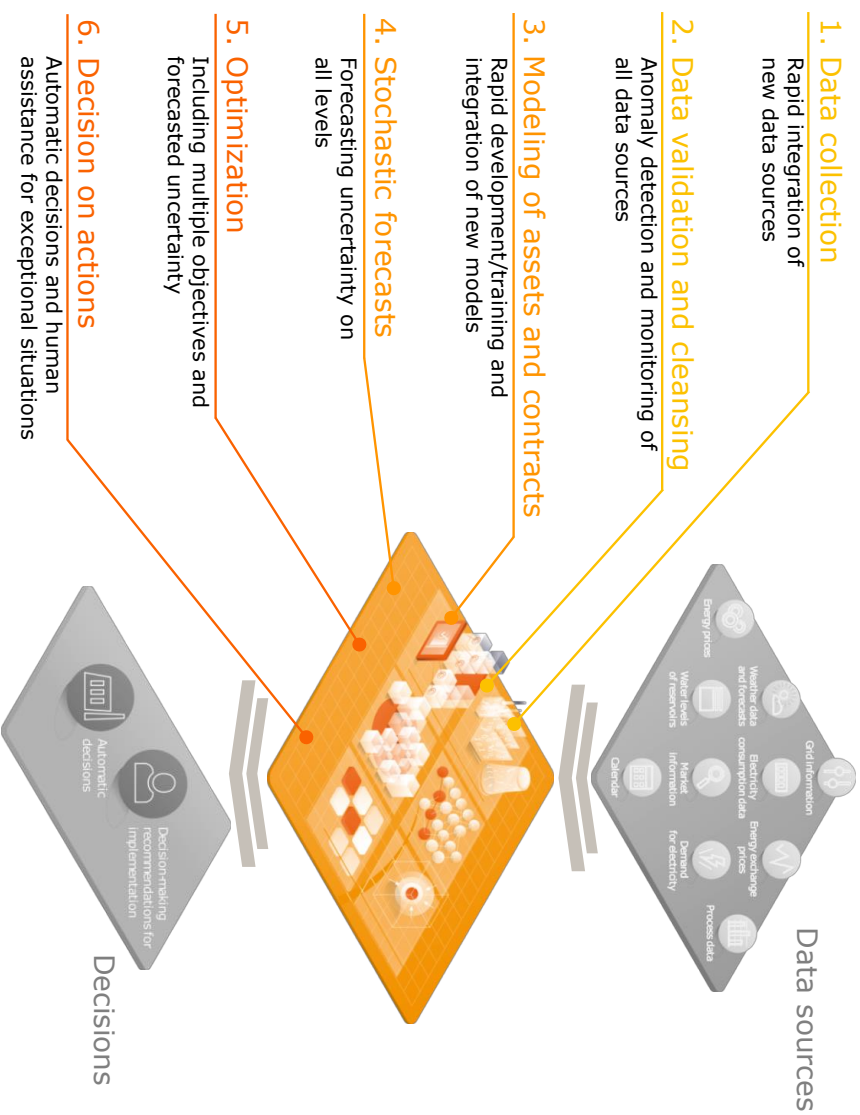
1. Data collection
Rapid integration of new data sources

2. Data validation and cleansing
Anomaly detection and monitoring of all data sources

3. Modeling of assets and contracts
Rapid development/training and integration of new models

4. Stochastic forecasts
Forecasting uncertainty on all levels

5. Optimization
Including multiple objectives and forecasted uncertainty

6. Decision on actions
Automatic decisions and human assistance for exceptional situations

Data sources

Grid information
Energy exchange prices
Process data
Weather data and forecasts
Electricity consumption data
Demand for electricity
Energy prices
Water levels of reservoirs
Market information
Calendar

Decisions

Automatic decisions
Decision-making recommendations for implementation